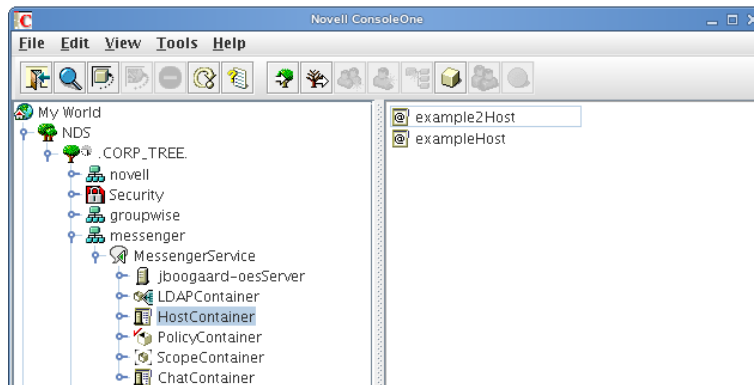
Novell ConsoleOne

File Edit View Tools Help

My World
NDS
.CORP_TREE.
novell
Security
groupwise
messenger
MessengerService
jboogaard-oesServer
LDAPContainer
HostContainer
PolicyContainer
ScopeContainer
ChatContainer

example2Host
exampleHost